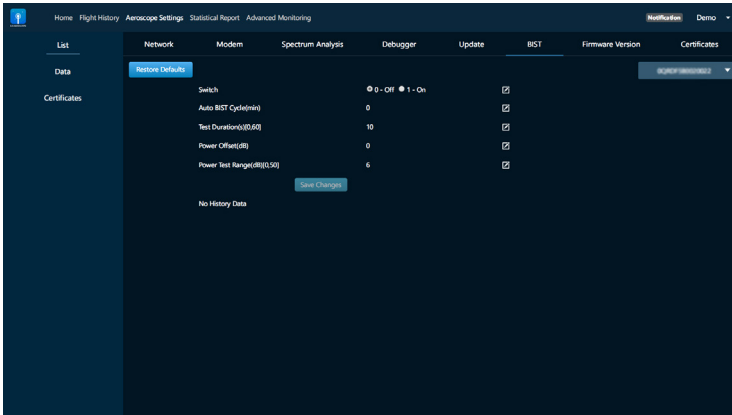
Home Flight History Aeroscope Settings Statistical Report Advanced Monitoring

Notification Demo

List

Data

Certificates

Network Modem Spectrum Analysis Debugger Update BIST Firmware Version Certificates

Restore Defaults

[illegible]

| | | |
|---|---|---|
| Switch | 0 - Off 1 - On | |
| Auto BIST Cycle(min) | 0 | |
| Test Duration(s)[0,60] | 10 | |
| Power Offset(dB) | 0 | |
| Power Test Range(dB)[0,50] | 6 | |

Save Changes

No History Data